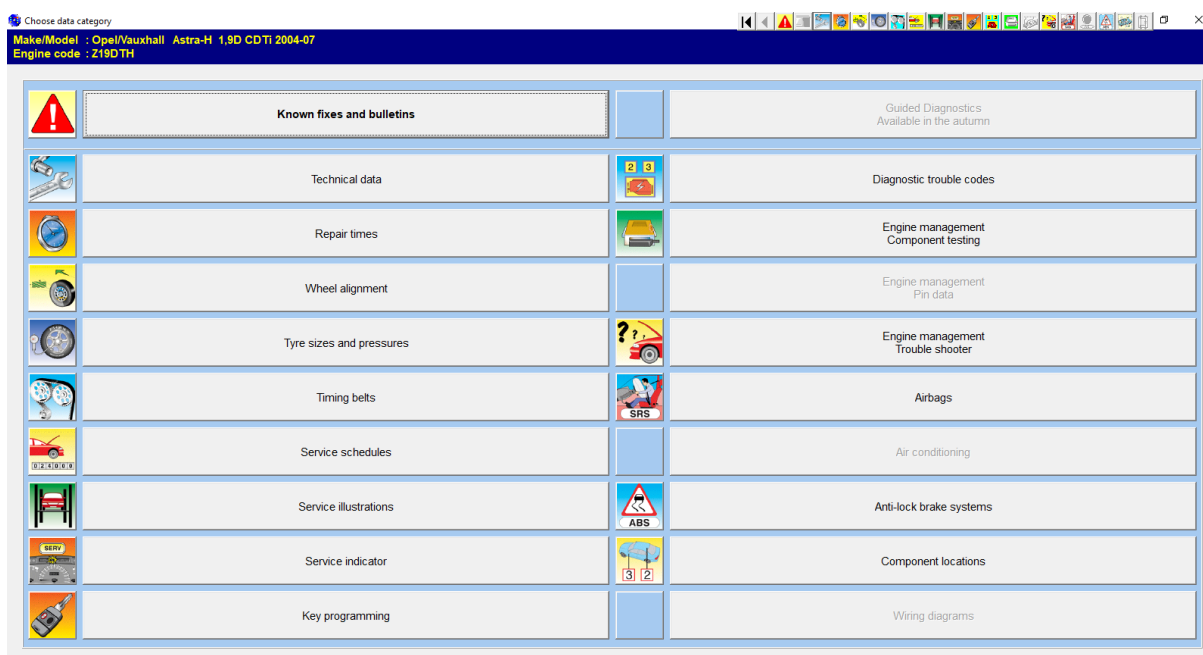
Choose data category

Make/Model : Opel/Vauxhall Astra-H 1,9D CDTi 2004-07
Engine code : Z19DTH

Known fixes and bulletins

Guided Diagnostics
Available in the autumn

Technical data

2 3

Diagnostic trouble codes

Repair times

Engine management
Component testing

Wheel alignment

Engine management
Pin data

Tyre sizes and pressures

Engine management
Trouble shooter

Timing belts

SRS

Airbags

Service schedules

Air conditioning

Service illustrations

ABS

Anti-lock brake systems

SERV

Service indicator

3 2

Component locations

Key programming

Wiring diagrams